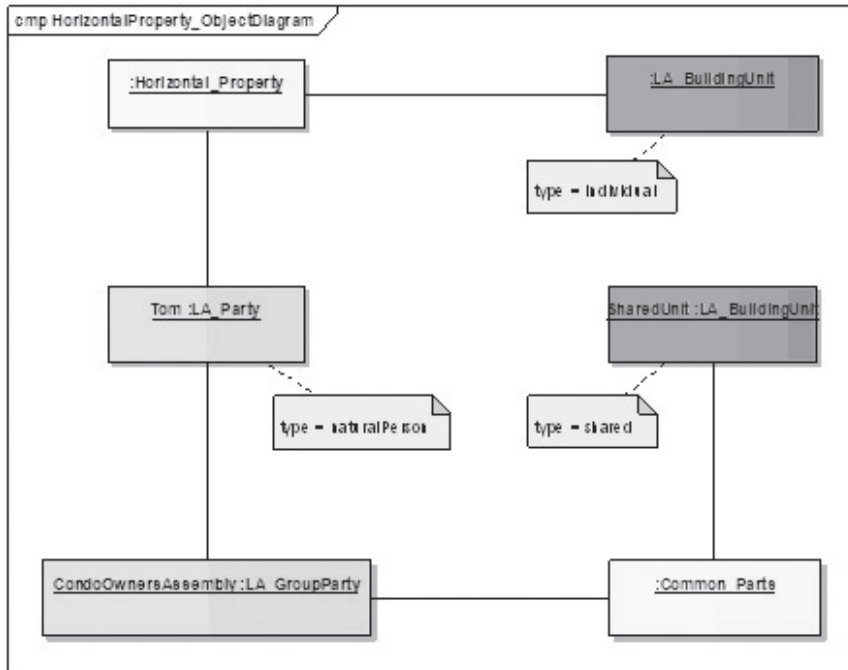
cmp HorizontalProperty_ObjectDiagram

:Horizontal_Property

:LA_BuildingUnit

type = individual

Tom :LA_Party

SharedUnit :LA_BuildingUnit

type = naturalPerson

type = shared

CondoOwnersAssembly :LA_GroupParty

:Common_Parts